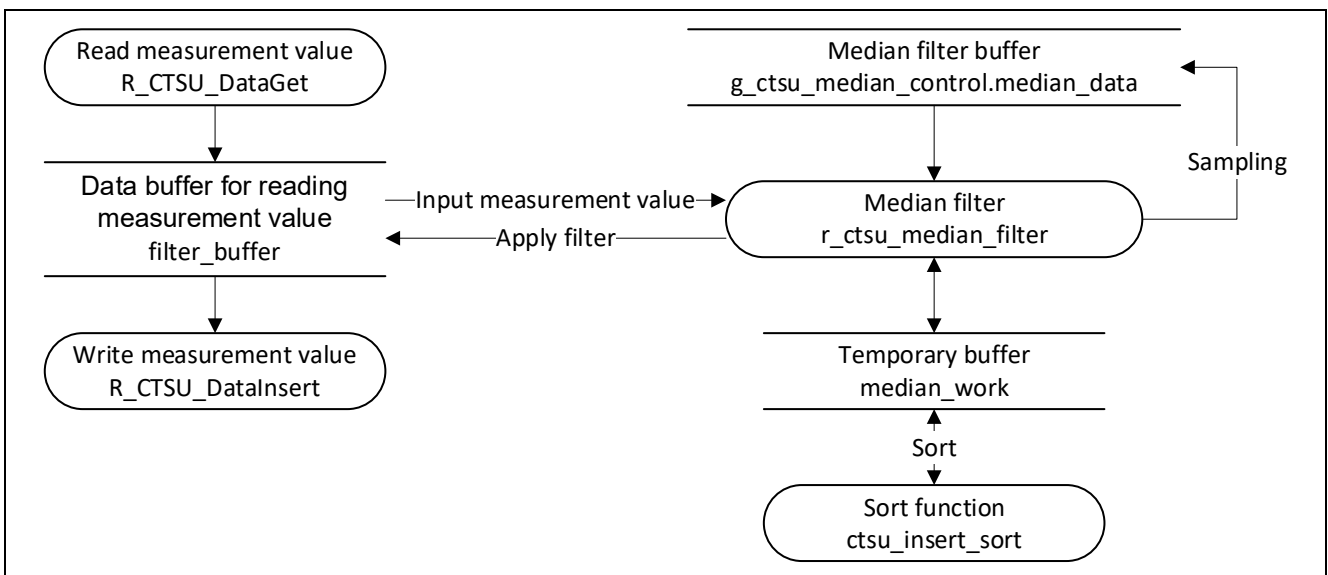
Read measurement value
R_CTSU_DataGet

Data buffer for reading measurement value
filter_buffer

Write measurement value
R_CTSU_DataInsert

Input measurement value

Apply filter

Median filter buffer
g_ctsu_median_control.median_data

Sampling

Median filter
r_ctsu_median_filter

Temporary buffer
median_work

Sort

Sort function
ctsu_insert_sort